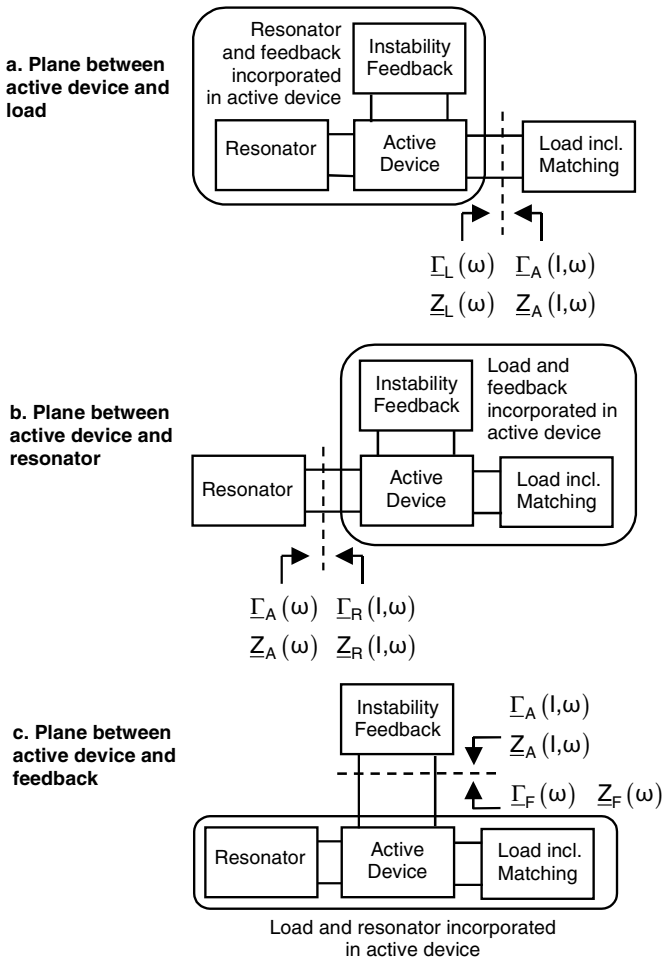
a. Plane between active device and load

Resonator and feedback incorporated in active device

Instability Feedback

Resonator

Active Device

Load incl. Matching

$\underline{\Gamma}_L(\omega)$ $\underline{\Gamma}_A(I,\omega)$

$\underline{Z}_L(\omega)$ $\underline{Z}_A(I,\omega)$

b. Plane between active device and resonator

Load and feedback incorporated in active device

Instability Feedback

Resonator

Active Device

Load incl. Matching

$\underline{\Gamma}_A(\omega)$ $\underline{\Gamma}_R(I,\omega)$

$\underline{Z}_A(\omega)$ $\underline{Z}_R(I,\omega)$

c. Plane between active device and feedback

Instability Feedback

$\underline{\Gamma}_A(I,\omega)$

$\underline{Z}_A(I,\omega)$

$\underline{\Gamma}_F(\omega)$ $\underline{Z}_F(\omega)$

Resonator

Active Device

Load incl. Matching

Load and resonator incorporated in active device